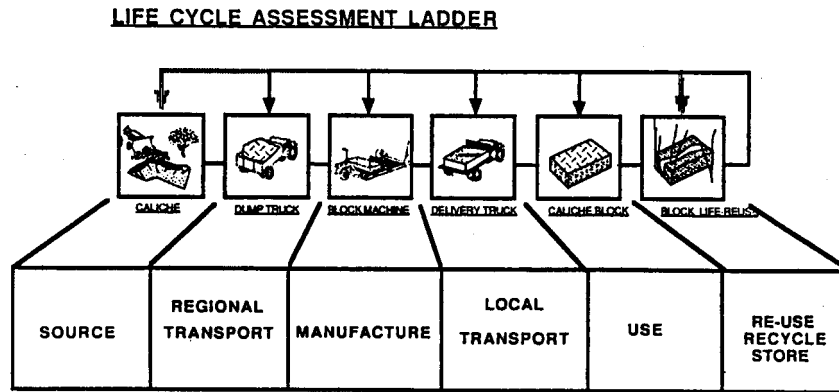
LIFE CYCLE ASSESSMENT LADDER

CALICHE

DUMP TRUCK

BLOCK MACHINE

DELIVERY TRUCK

CALICHE BLOCK

BLOCK LIFE REUSE

| SOURCE | REGIONAL TRANSPORT | MANUFACTURE | LOCAL TRANSPORT | USE | RE-USE RECYCLE STORE |
|---|---|---|---|---|---|